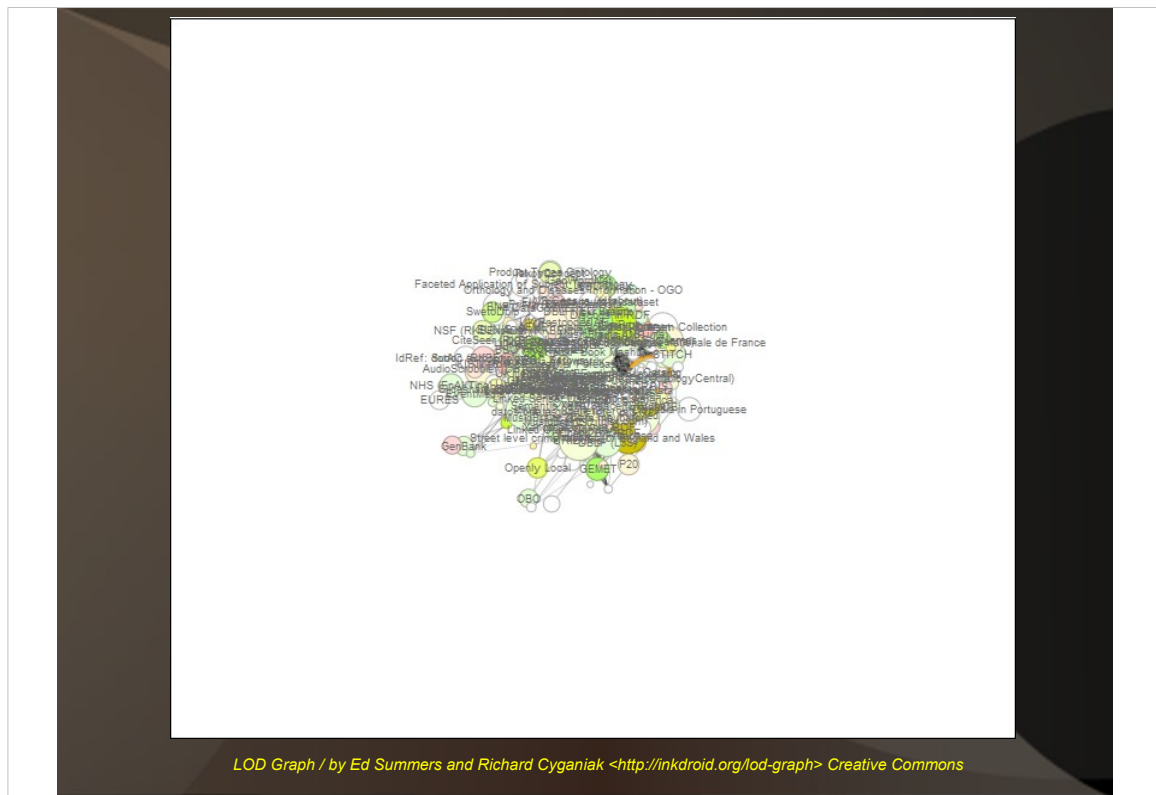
Product Types Ontology
Faceted Application of Subject Terminology
Ontology and Diseases Information - OGO
Swedish
NSF (RKB)
CiteSeer
Collection
nale de France
IdRef: Sudoc
AudioScrobbler
STITCH
NHS (EnAKTing)
ogyCentral)
EURES
in Portuguese
Street level crime
England and Wales
GenBank
Openly Local
GEMET
P20
OBO

LOD Graph / by Ed Summers and Richard Cyganiak <http://inkdroid.org/lod-graph> Creative Commons